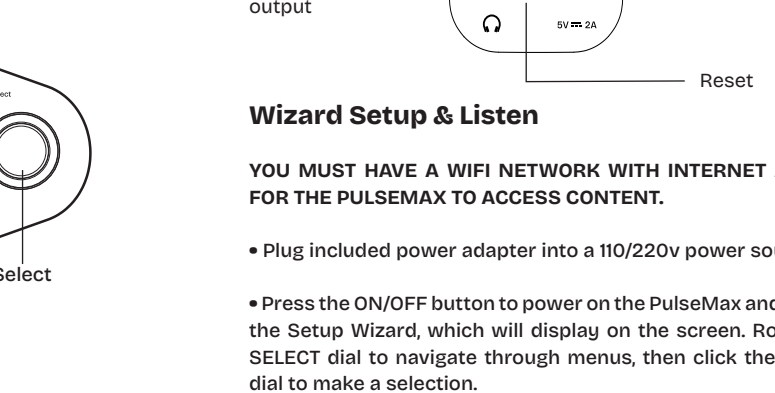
output

5V ⎓ 2A

Reset

ect

Select

Wizard Setup & Listen

YOU MUST HAVE A WIFI NETWORK WITH INTERNET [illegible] FOR THE PULSEMAX TO ACCESS CONTENT.

• Plug included power adapter into a 110/220v power sou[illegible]

• Press the ON/OFF button to power on the PulseMax and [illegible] the Setup Wizard, which will display on the screen. Ro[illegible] SELECT dial to navigate through menus, then click the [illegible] dial to make a selection.